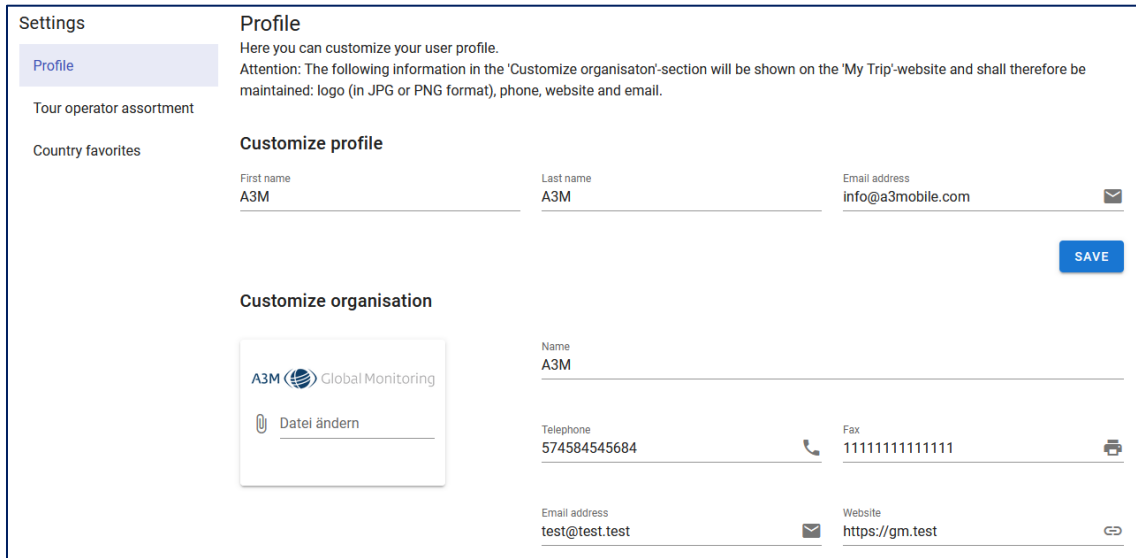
Settings

Profile

Tour operator assortment

Country favorites

Profile

Here you can customize your user profile.
Attention: The following information in the 'Customize organisaton'-section will be shown on the 'My Trip'-website and shall therefore be maintained: logo (in JPG or PNG format), phone, website and email.

Customize profile

First name
A3M

Last name
A3M

Email address
info@a3mobile.com

SAVE

Customize organisation

A3M Global Monitoring

Datei ändern

Name
A3M

Telephone
574584545684

Fax
11111111111111

Email address
test@test.test

Website
https://gm.test